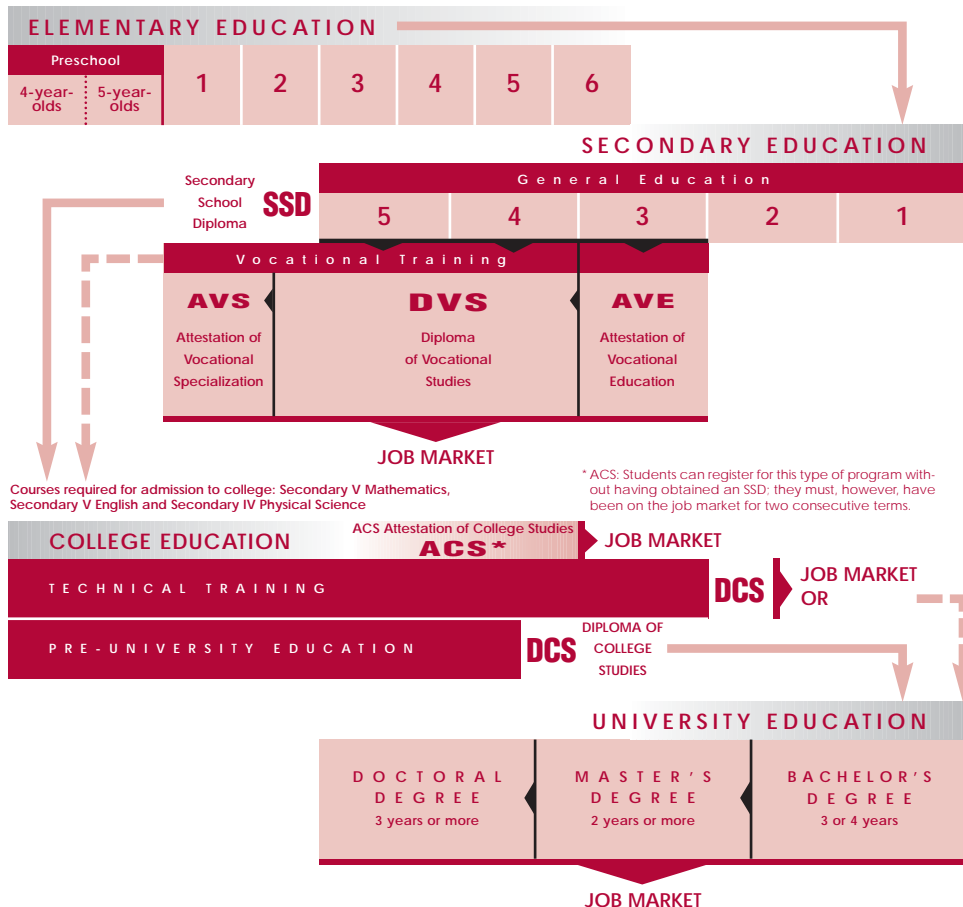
ELEMENTARY EDUCATION

Preschool

4-year-olds

5-year-olds

| 1 | 2 | 3 | 4 | 5 | 6 |
|---|---|---|---|---|---|

SECONDARY EDUCATION

Secondary School Diploma SSD

General Education

| 5 | 4 | 3 | 2 | 1 |
|---|---|---|---|---|

Vocational Training

AVS Attestation of Vocational Specialization

DVS Diploma of Vocational Studies

AVE Attestation of Vocational Education

JOB MARKET

Courses required for admission to college: Secondary V Mathematics, Secondary V English and Secondary IV Physical Science

* ACS: Students can register for this type of program without having obtained an SSD: they must, however, have been on the job market for two consecutive terms.

COLLEGE EDUCATION

ACS Attestation of College Studies

ACS*

JOB MARKET

TECHNICAL TRAINING

DCS

JOB MARKET OR

PRE-UNIVERSITY EDUCATION

DCS

DIPLOMA OF COLLEGE STUDIES

UNIVERSITY EDUCATION

DOCTORAL DEGREE 3 years or more

MASTER'S DEGREE 2 years or more

BACHELOR'S DEGREE 3 or 4 years

JOB MARKET